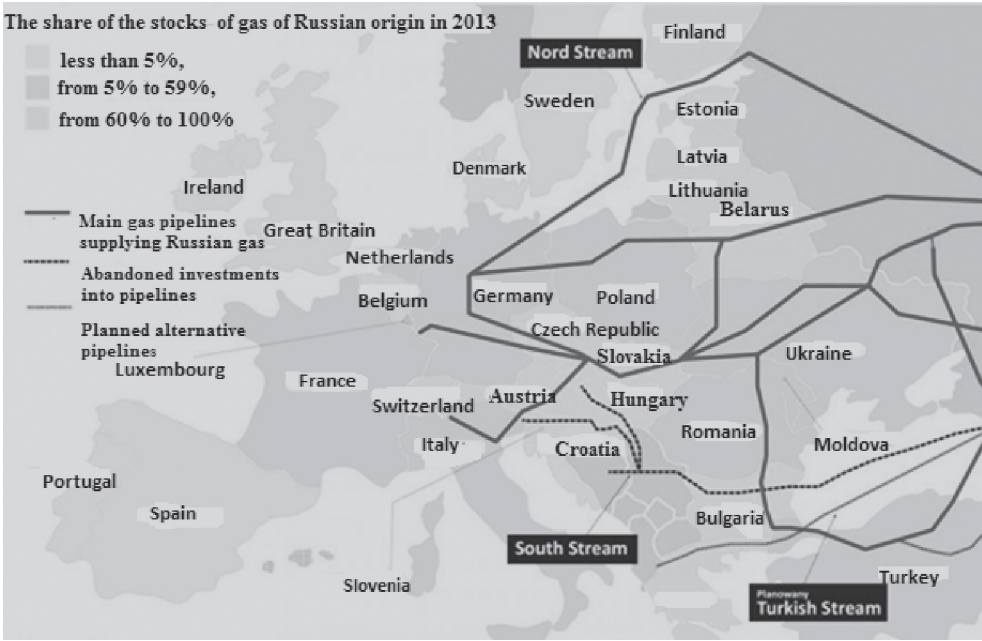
The share of the stocks of gas of Russian origin in 2013

less than 5%,
from 5% to 59%,
from 60% to 100%

Main gas pipelines supplying Russian gas
Abandoned investments into pipelines
Planned alternative pipelines

Nord Stream
Finland
Sweden
Estonia
Latvia
Denmark
Lithuania
Belarus
Ireland
Great Britain
Netherlands
Belgium
Germany
Poland
Czech Republic
Slovakia
Ukraine
Luxembourg
France
Switzerland
Austria
Hungary
Romania
Moldova
Italy
Croatia
Portugal
Spain
Bulgaria
South Stream
Slovenia
Turkey
Planowany
Turkish Stream